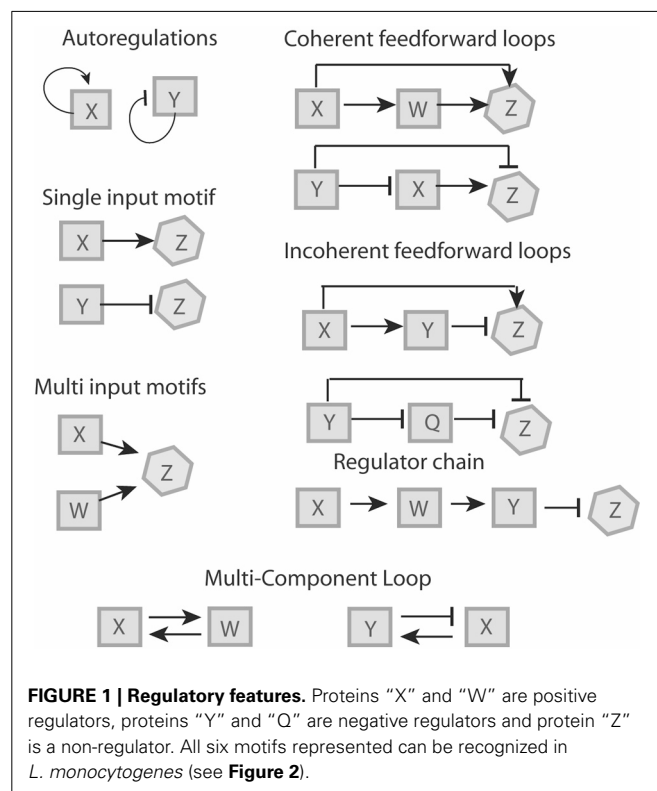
Autoregulations

X Y

Single input motif

X Z

Y Z

Multi input motifs

X Z W

Coherent feedforward loops

X W Z

Y X Z

Incoherent feedforward loops

X Y Z

Y Q Z

Regulator chain

X W Y Z

Multi-Component Loop

X W Y X

**FIGURE 1 | Regulatory features.** Proteins "X" and "W" are positive regulators, proteins "Y" and "Q" are negative regulators and protein "Z" is a non-regulator. All six motifs represented can be recognized in *L. monocytogenes* (see **Figure 2**).